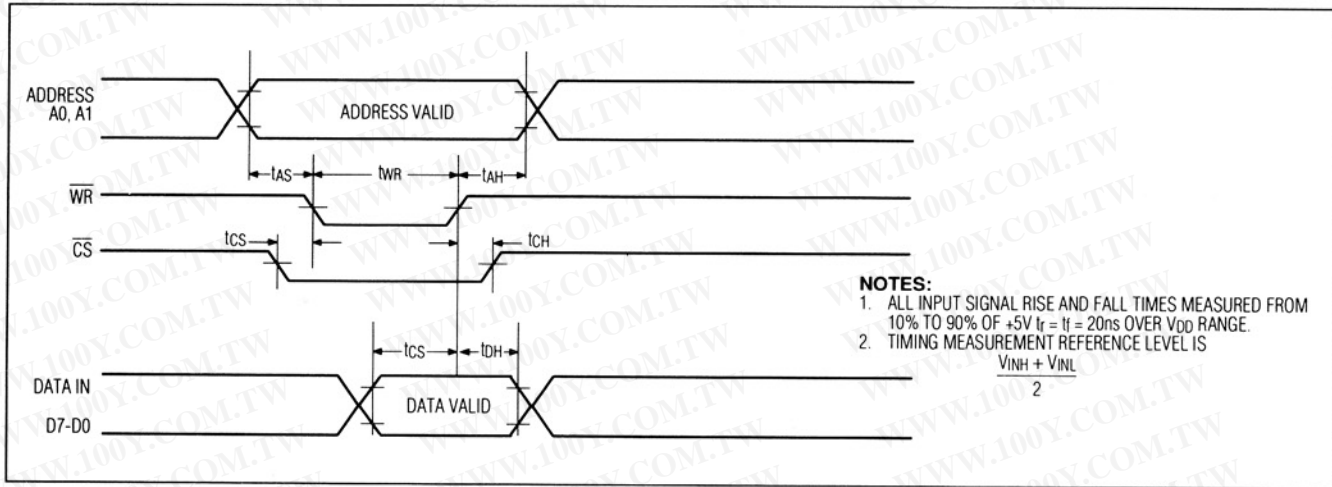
ADDRESS A0, A1

ADDRESS VALID

$t_{AS}$

$t_{WR}$

$t_{AH}$

$\overline{WR}$

$\overline{CS}$

$t_{CS}$

$t_{CH}$

$t_{CS}$

$t_{DH}$

DATA IN D7-D0

DATA VALID

NOTES:
1. ALL INPUT SIGNAL RISE AND FALL TIMES MEASURED FROM 10% TO 90% OF +5V $t_r = t_f =$ 20ns OVER $V_{DD}$ RANGE.
2. TIMING MEASUREMENT REFERENCE LEVEL IS $\frac{V_{INH} + V_{INL}}{2}$

WWW.100Y.COM.TW